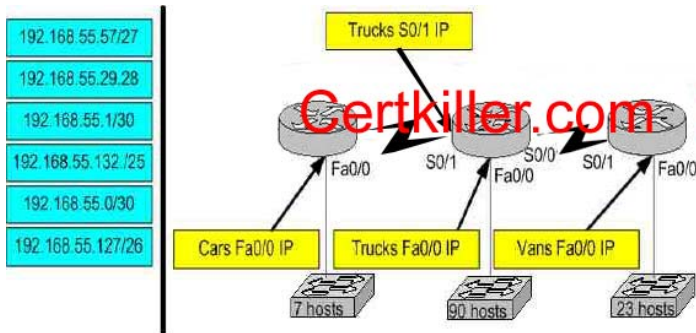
192.168.55.57/27

192.168.55.29.28

192.168.55.1/30

192.168.55.132 /25

192.168.55.0/30

192.168.55.127/26

Trucks S0/1 IP

Certkiller.com

Fa0/0

S0/1

S0/0

S0/1

Fa0/0

Fa0/0

Cars Fa0/0 IP

Trucks Fa0/0 IP

Vans Fa0/0 IP

7 hosts

90 hosts

23 hosts